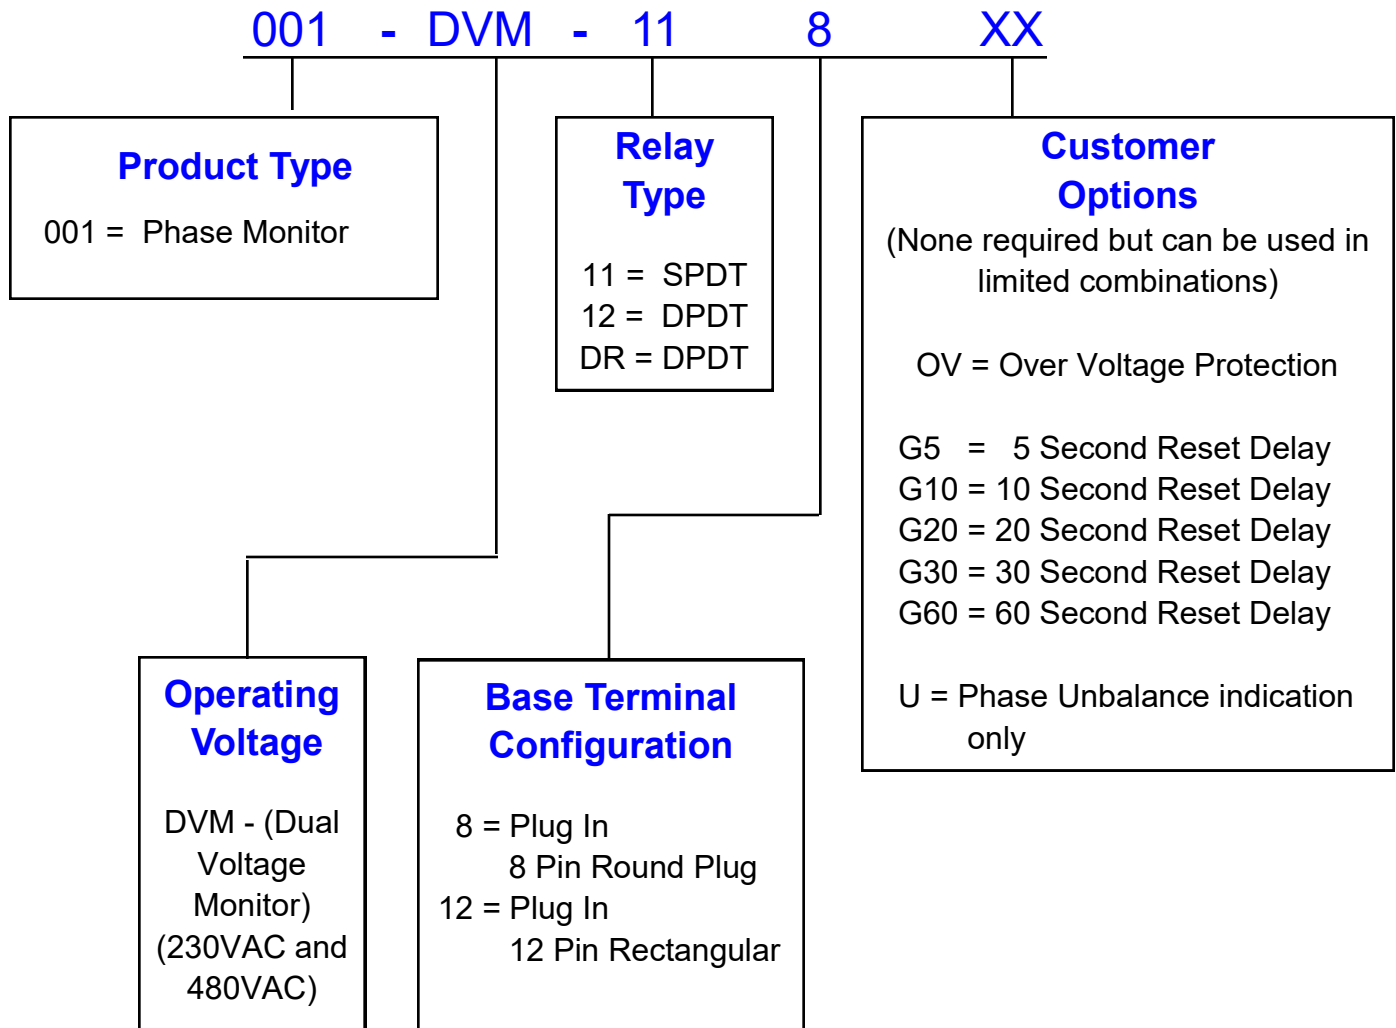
001 - DVM - 11 8 XX

Product Type

001 = Phase Monitor

Relay Type

11 = SPDT
12 = DPDT
DR = DPDT

Customer Options
(None required but can be used in limited combinations)

OV = Over Voltage Protection

G5 = 5 Second Reset Delay
G10 = 10 Second Reset Delay
G20 = 20 Second Reset Delay
G30 = 30 Second Reset Delay
G60 = 60 Second Reset Delay

U = Phase Unbalance indication only

Operating Voltage

DVM - (Dual Voltage Monitor) (230VAC and 480VAC)

Base Terminal Configuration

8 = Plug In
8 Pin Round Plug
12 = Plug In
12 Pin Rectangular